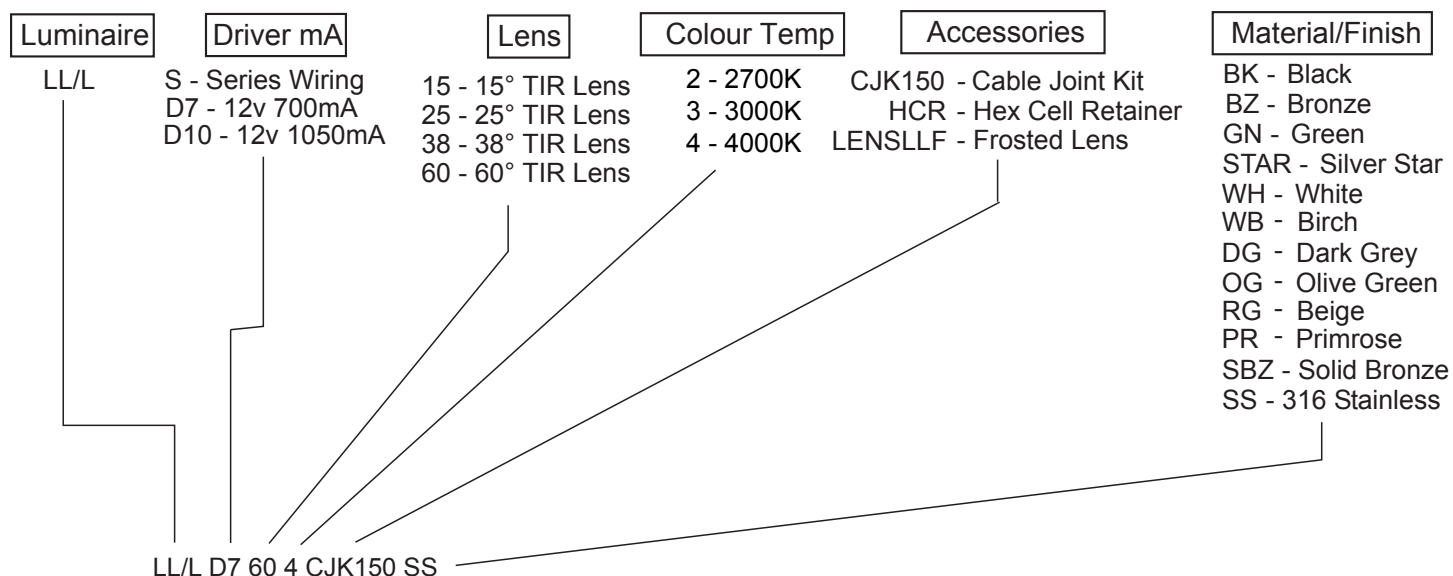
Luminaire

LL/L

Driver mA

S - Series Wiring
D7 - 12v 700mA
D10 - 12v 1050mA

Lens

15 - 15° TIR Lens
25 - 25° TIR Lens
38 - 38° TIR Lens
60 - 60° TIR Lens

Colour Temp

2 - 2700K
3 - 3000K
4 - 4000K

Accessories

CJK150 - Cable Joint Kit
HCR - Hex Cell Retainer
LENSLLF - Frosted Lens

Material/Finish

BK - Black
BZ - Bronze
GN - Green
STAR - Silver Star
WH - White
WB - Birch
DG - Dark Grey
OG - Olive Green
RG - Beige
PR - Primrose
SBZ - Solid Bronze
SS - 316 Stainless

LL/L D7 60 4 CJK150 SS